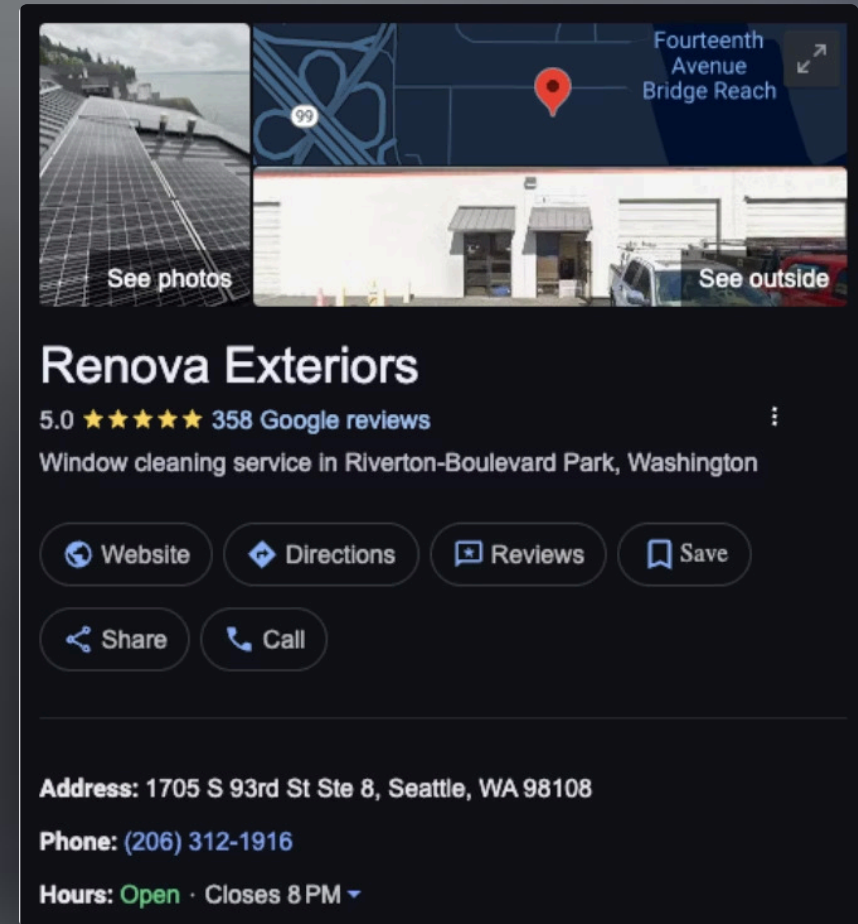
See photos

99

Fourteenth Avenue Bridge Reach

See outside

Renova Exteriors

5.0 ★★★★★ 358 Google reviews

Window cleaning service in Riverton-Boulevard Park, Washington

Website

Directions

Reviews

Save

Share

Call

Address: 1705 S 93rd St Ste 8, Seattle, WA 98108

Phone: (206) 312-1916

Hours: Open · Closes 8 PM